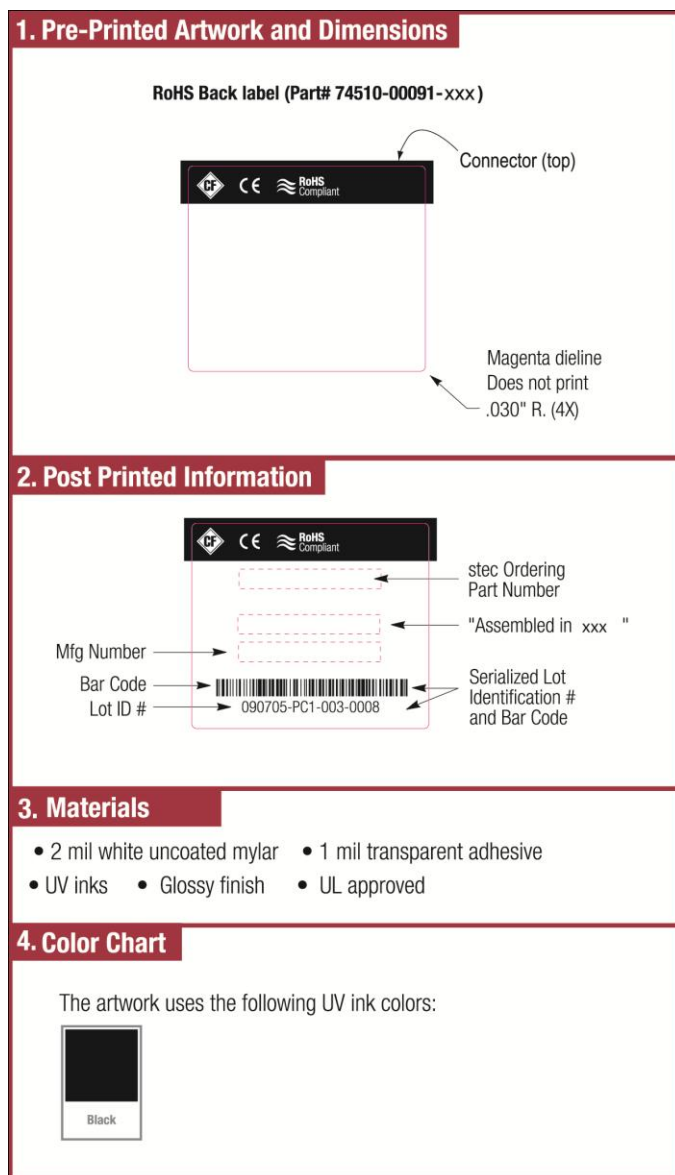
1. Pre-Printed Artwork and Dimensions

RoHS Back label (Part# 74510-00091-xxx)

CF CE RoHS Compliant

Connector (top)

Magenta dieline
Does not print
.030" R. (4X)

2. Post Printed Information

CF CE RoHS Compliant

stec Ordering Part Number

"Assembled in xxx "

Mfg Number

Bar Code

Lot ID #

090705-PC1-003-0008

Serialized Lot Identification # and Bar Code

3. Materials

• 2 mil white uncoated mylar • 1 mil transparent adhesive
• UV inks • Glossy finish • UL approved

4. Color Chart

The artwork uses the following UV ink colors:

Black